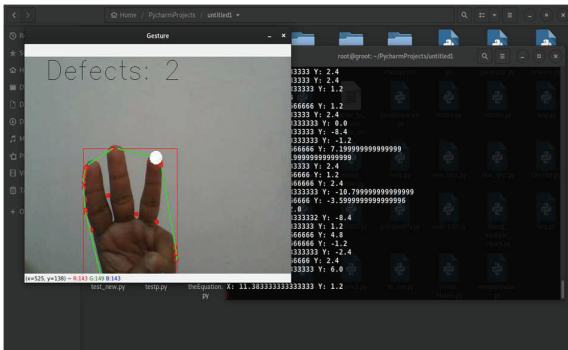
Home / PycharmProjects / untitled1

Gesture

Defects: 2

root@groot: ~/PycharmProjects/untitled1

33333 Y: 2.4
33333 Y: 2.4
33333 Y: 1.2
66666 Y: 1.2
33333 Y: 2.4
33333 Y: 0.0
33333 Y: -8.4
33333 Y: -1.2
66666 Y: 7.199999999999999
.999999999999999
33333 Y: 2.4
33333 Y: 1.2
66666 Y: 2.4
333333 Y: -10.799999999999999
66666 Y: -3.5999999999999996
.0
33332 Y: -8.4
33333 Y: 1.2
66666 Y: 4.8
66666 Y: -1.2
66666 Y: 2.4
33333 Y: 6.0

(x=525, y=138) ~ R:143 G:149 B:143

test_new.py testp.py theEquation.py

X: 11.383333333333333 Y: 1.2